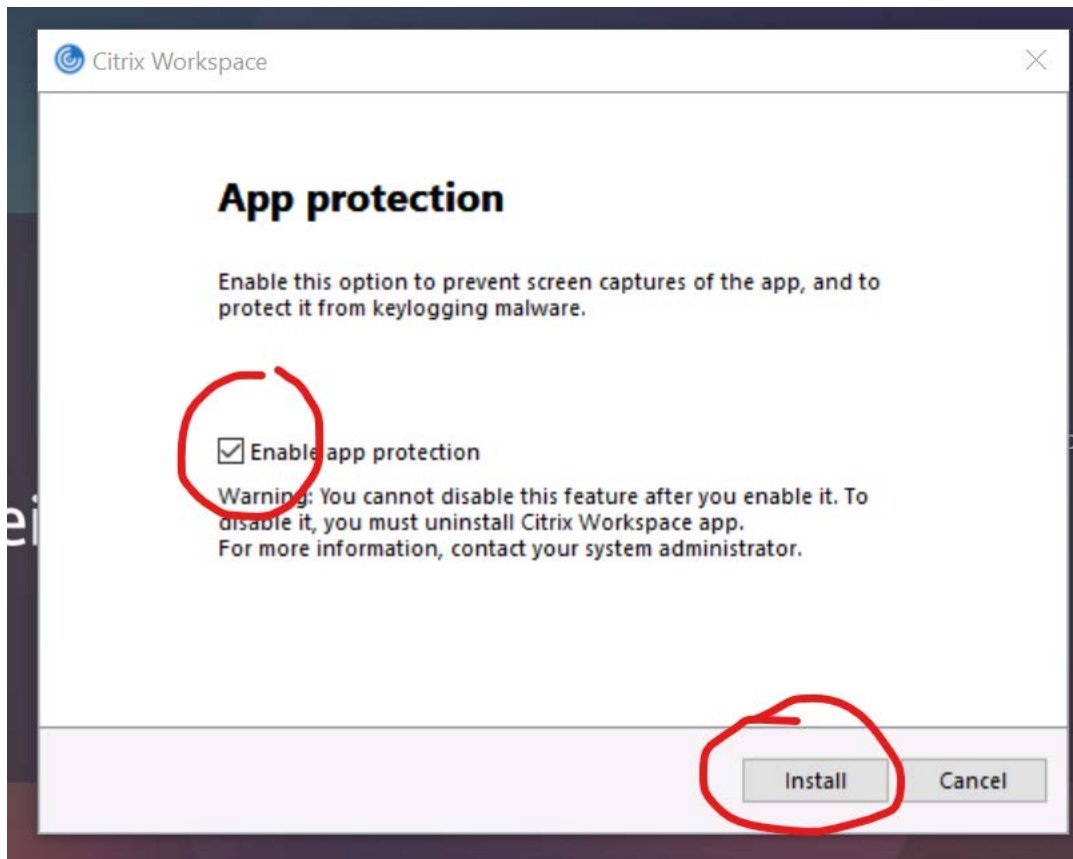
Citrix Workspace

App protection

Enable this option to prevent screen captures of the app, and to protect it from keylogging malware.

Enable app protection

Warning: You cannot disable this feature after you enable it. To disable it, you must uninstall Citrix Workspace app.
For more information, contact your system administrator.

Install

Cancel